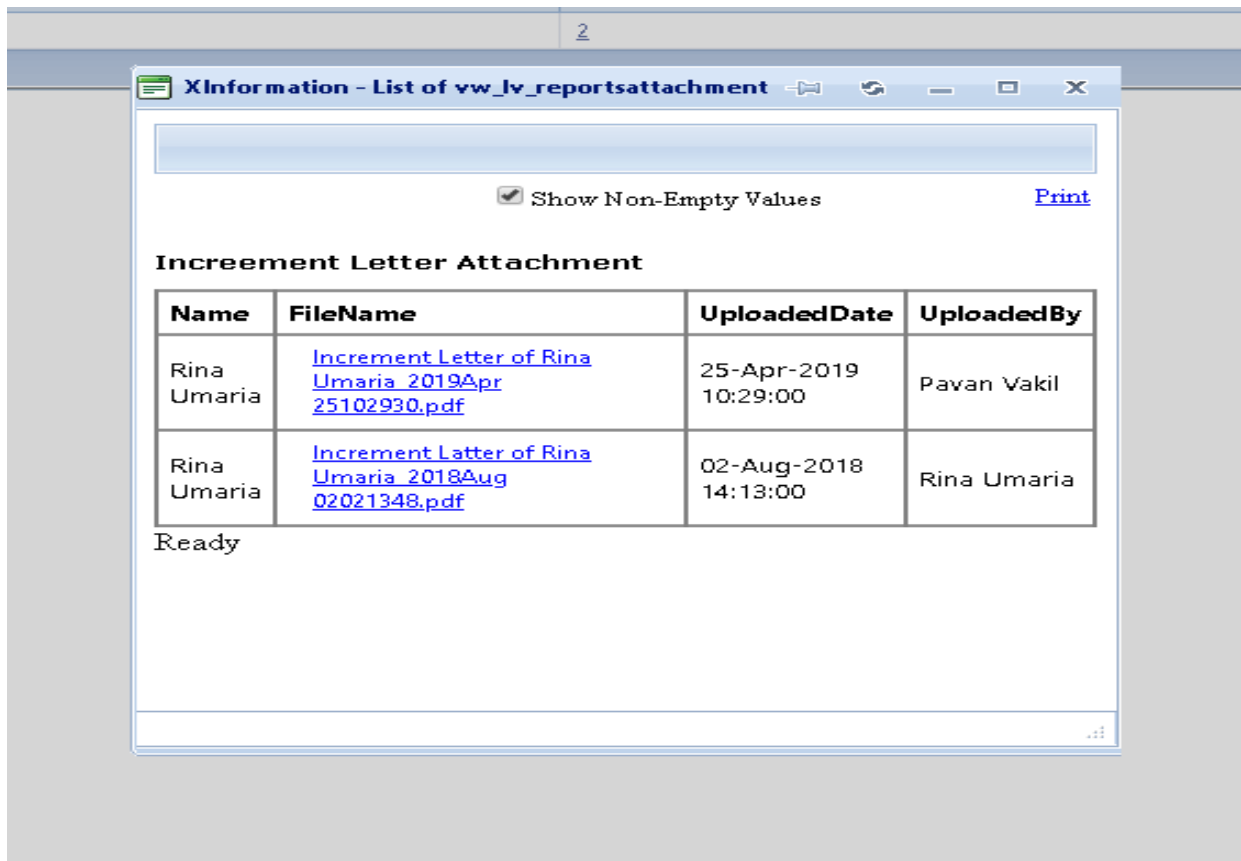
2

XInformation - List of vw_lv_reportsattachment

Show Non-Empty Values

Print

Increement Letter Attachment

| Name | FileName | UploadedDate | UploadedBy |
|---|---|---|---|
| Rina Umaria | Increment Letter of Rina Umaria_2019Apr 25102930.pdf | 25-Apr-2019 10:29:00 | Pavan Vakil |
| Rina Umaria | Increment Latter of Rina Umaria_2018Aug 02021348.pdf | 02-Aug-2018 14:13:00 | Rina Umaria |

Ready